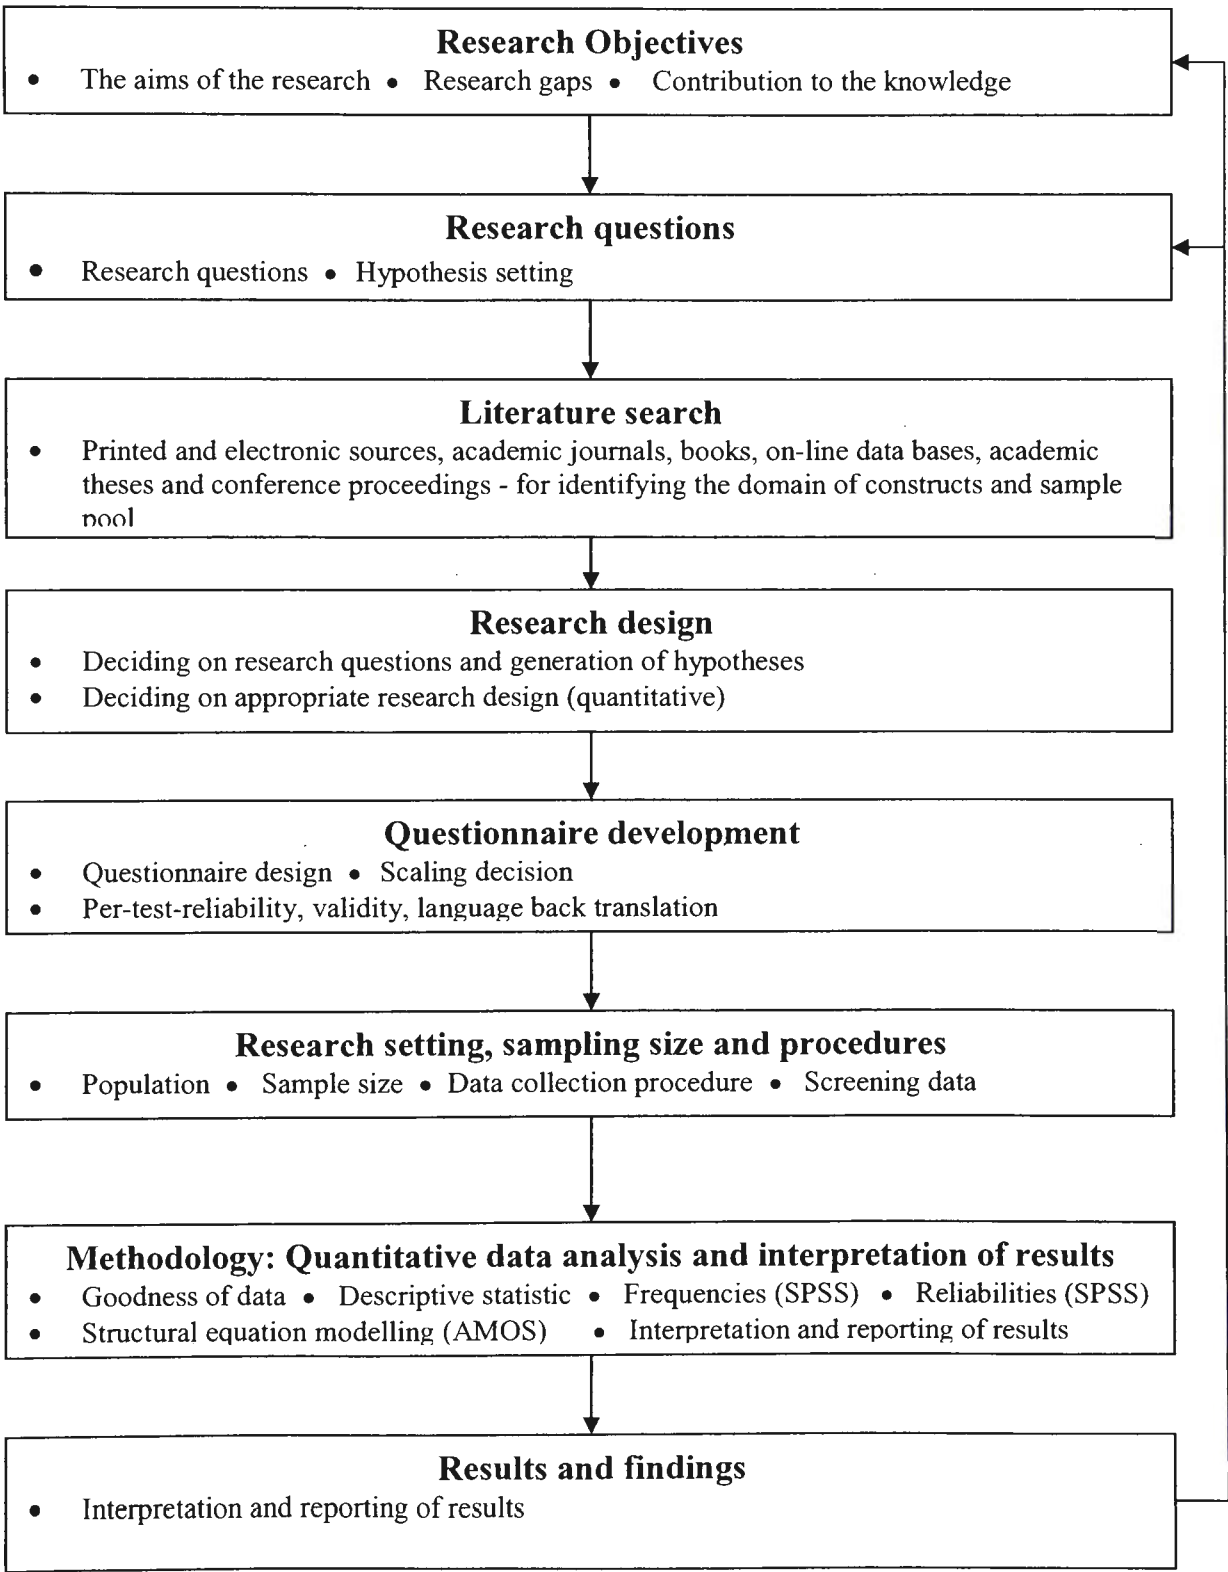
Research Objectives

- The aims of the research
- Research gaps
- Contribution to the knowledge

Research questions

- Research questions
- Hypothesis setting

Literature search

- Printed and electronic sources, academic journals, books, on-line data bases, academic theses and conference proceedings - for identifying the domain of constructs and sample pool

Research design

- Deciding on research questions and generation of hypotheses
- Deciding on appropriate research design (quantitative)

Questionnaire development

- Questionnaire design
- Scaling decision
- Per-test-reliability, validity, language back translation

Research setting, sampling size and procedures

- Population
- Sample size
- Data collection procedure
- Screening data

Methodology: Quantitative data analysis and interpretation of results

- Goodness of data
- Descriptive statistic
- Frequencies (SPSS)
- Reliabilities (SPSS)
- Structural equation modelling (AMOS)
- Interpretation and reporting of results

Results and findings

- Interpretation and reporting of results